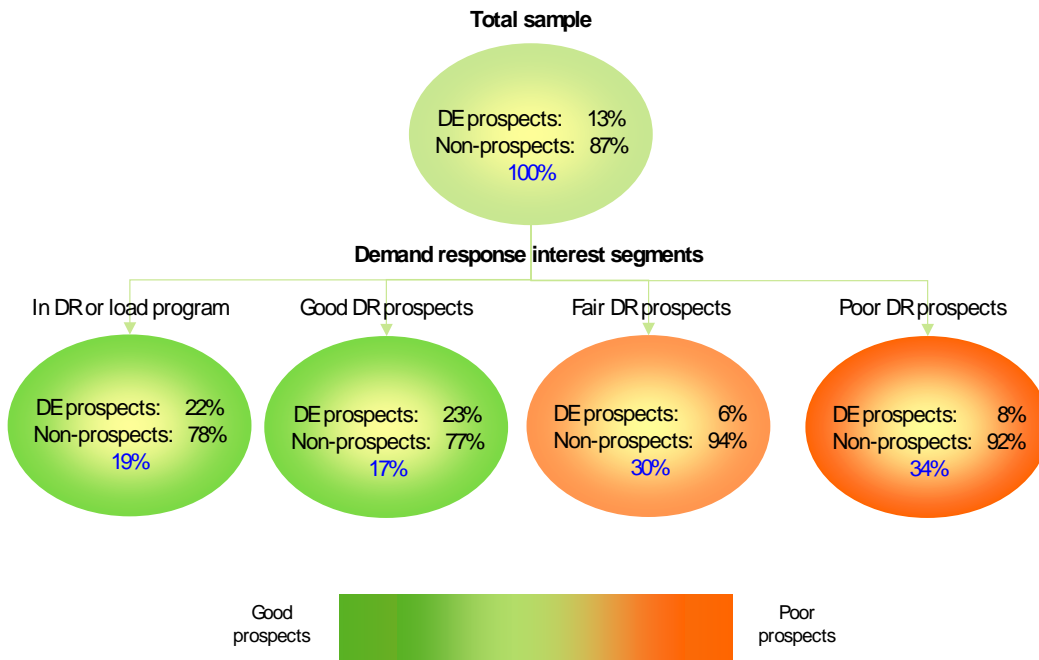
Total sample

DE prospects: 13%
Non-prospects: 87%
100%

Demand response interest segments

In DR or load program

DE prospects: 22%
Non-prospects: 78%
19%

Good DR prospects

DE prospects: 23%
Non-prospects: 77%
17%

Fair DR prospects

DE prospects: 6%
Non-prospects: 94%
30%

Poor DR prospects

DE prospects: 8%
Non-prospects: 92%
34%

Good prospects

Poor prospects